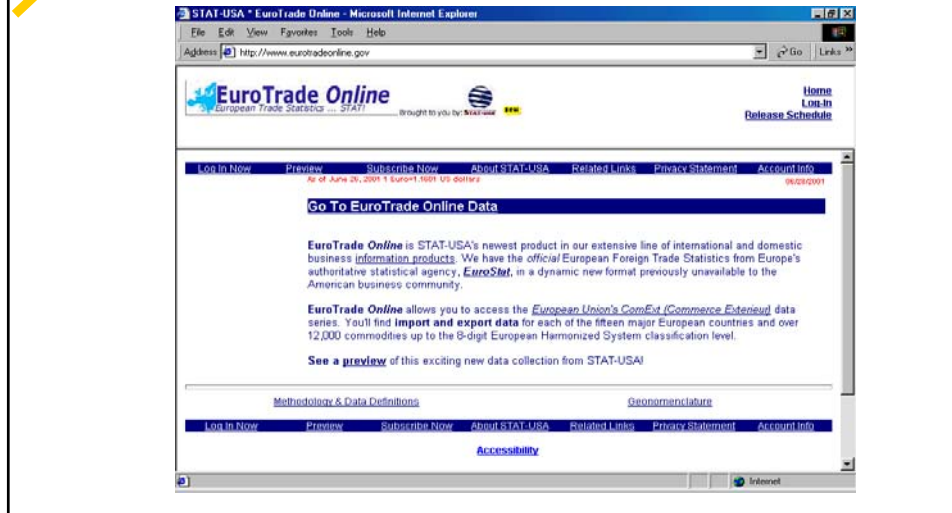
STAT-USA * EuroTrade Online - Microsoft Internet Explorer

File Edit View Favorites Tools Help

Address http://www.eurotradeonline.gov Go Links »

EuroTrade Online
European Trade Statistics ... STAT! Brought to you by: STAT-USA

Home
Log-In
Release Schedule

Log In Now Preview Subscribe Now About STAT-USA Related Links Privacy Statement Account Info

As of June 26, 2001 1 Euro=1.1601 US dollars 06/28/2001

Go To EuroTrade Online Data

EuroTrade Online is STAT-USA's newest product in our extensive line of international and domestic business information products. We have the official European Foreign Trade Statistics from Europe's authoritative statistical agency, EuroStat, in a dynamic new format previously unavailable to the American business community.

EuroTrade Online allows you to access the European Union's ComExt (Commerce Exterieur) data series. You'll find import and export data for each of the fifteen major European countries and over 12,000 commodities up to the 8-digit European Harmonized System classification level.

See a preview of this exciting new data collection from STAT-USA!

Methodology & Data Definitions Geonomenclature

Log In Now Preview Subscribe Now About STAT-USA Related Links Privacy Statement Account Info

Accessibility

Internet